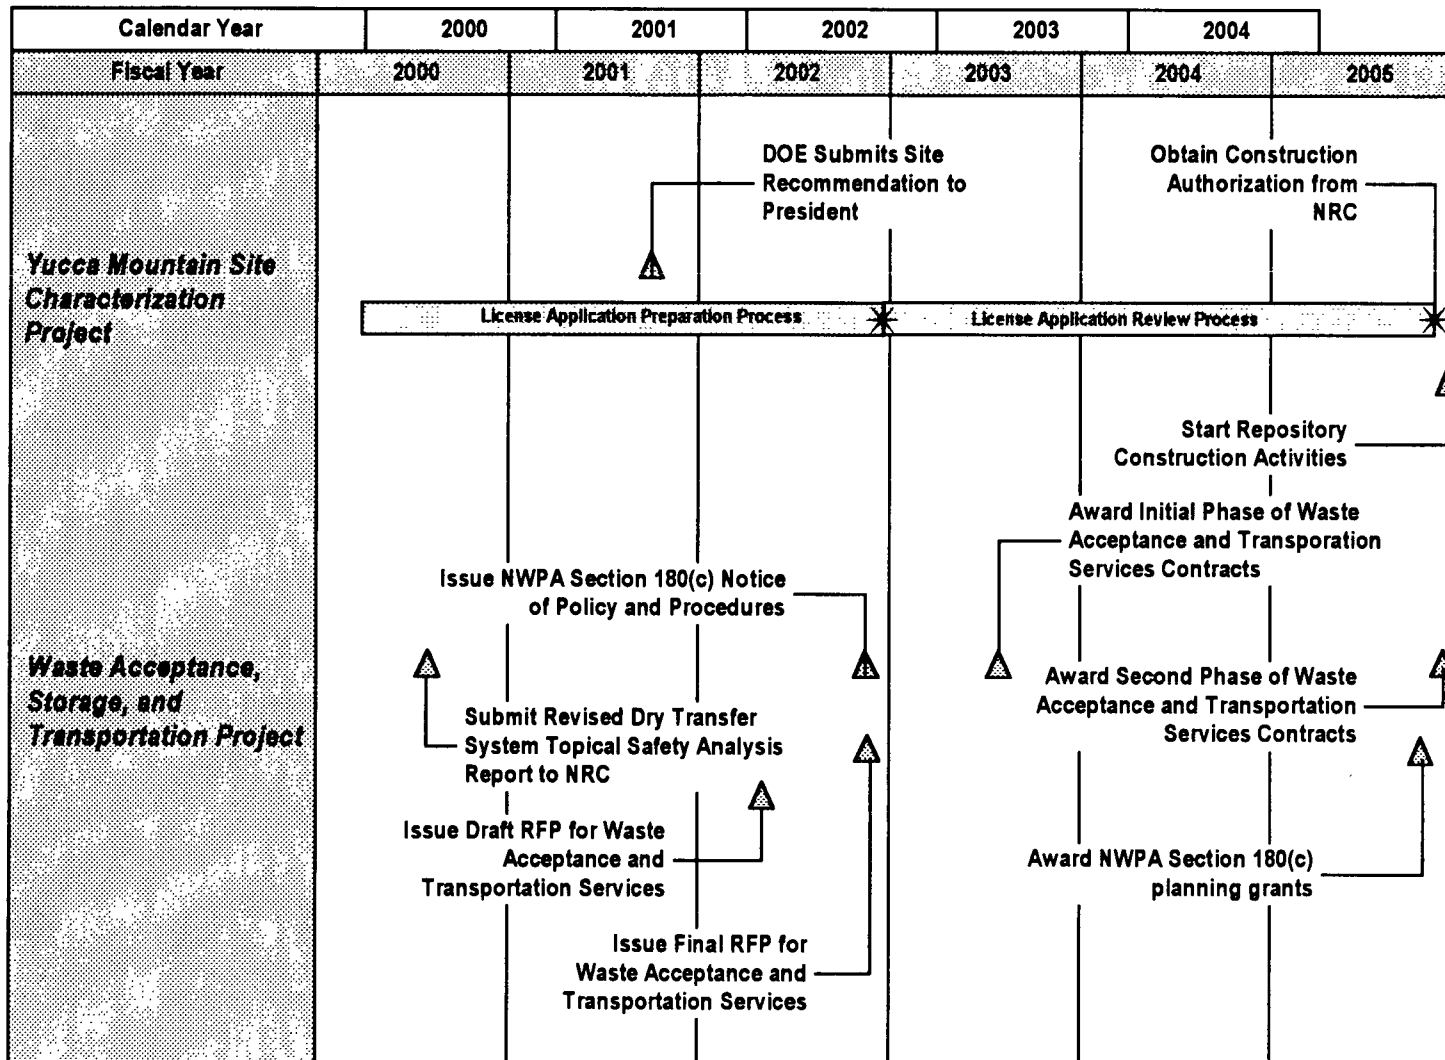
| Calendar Year | 2000 | 2001 | 2002 | 2003 | 2004 | |
|---|---|---|---|---|---|---|
| Fiscal Year | 2000 | 2001 | 2002 | 2003 | 2004 | 2005 |

Yucca Mountain Site Characterization Project

DOE Submits Site Recommendation to President

Obtain Construction Authorization from NRC

License Application Preparation Process

License Application Review Process

Start Repository Construction Activities

Waste Acceptance, Storage, and Transportation Project

Award Initial Phase of Waste Acceptance and Transporation Services Contracts

Issue NWPA Section 180(c) Notice of Policy and Procedures

Award Second Phase of Waste Acceptance and Transportation Services Contracts

Submit Revised Dry Transfer System Topical Safety Analysis Report to NRC

Issue Draft RFP for Waste Acceptance and Transportation Services

Award NWPA Section 180(c) planning grants

Issue Final RFP for Waste Acceptance and Transportation Services